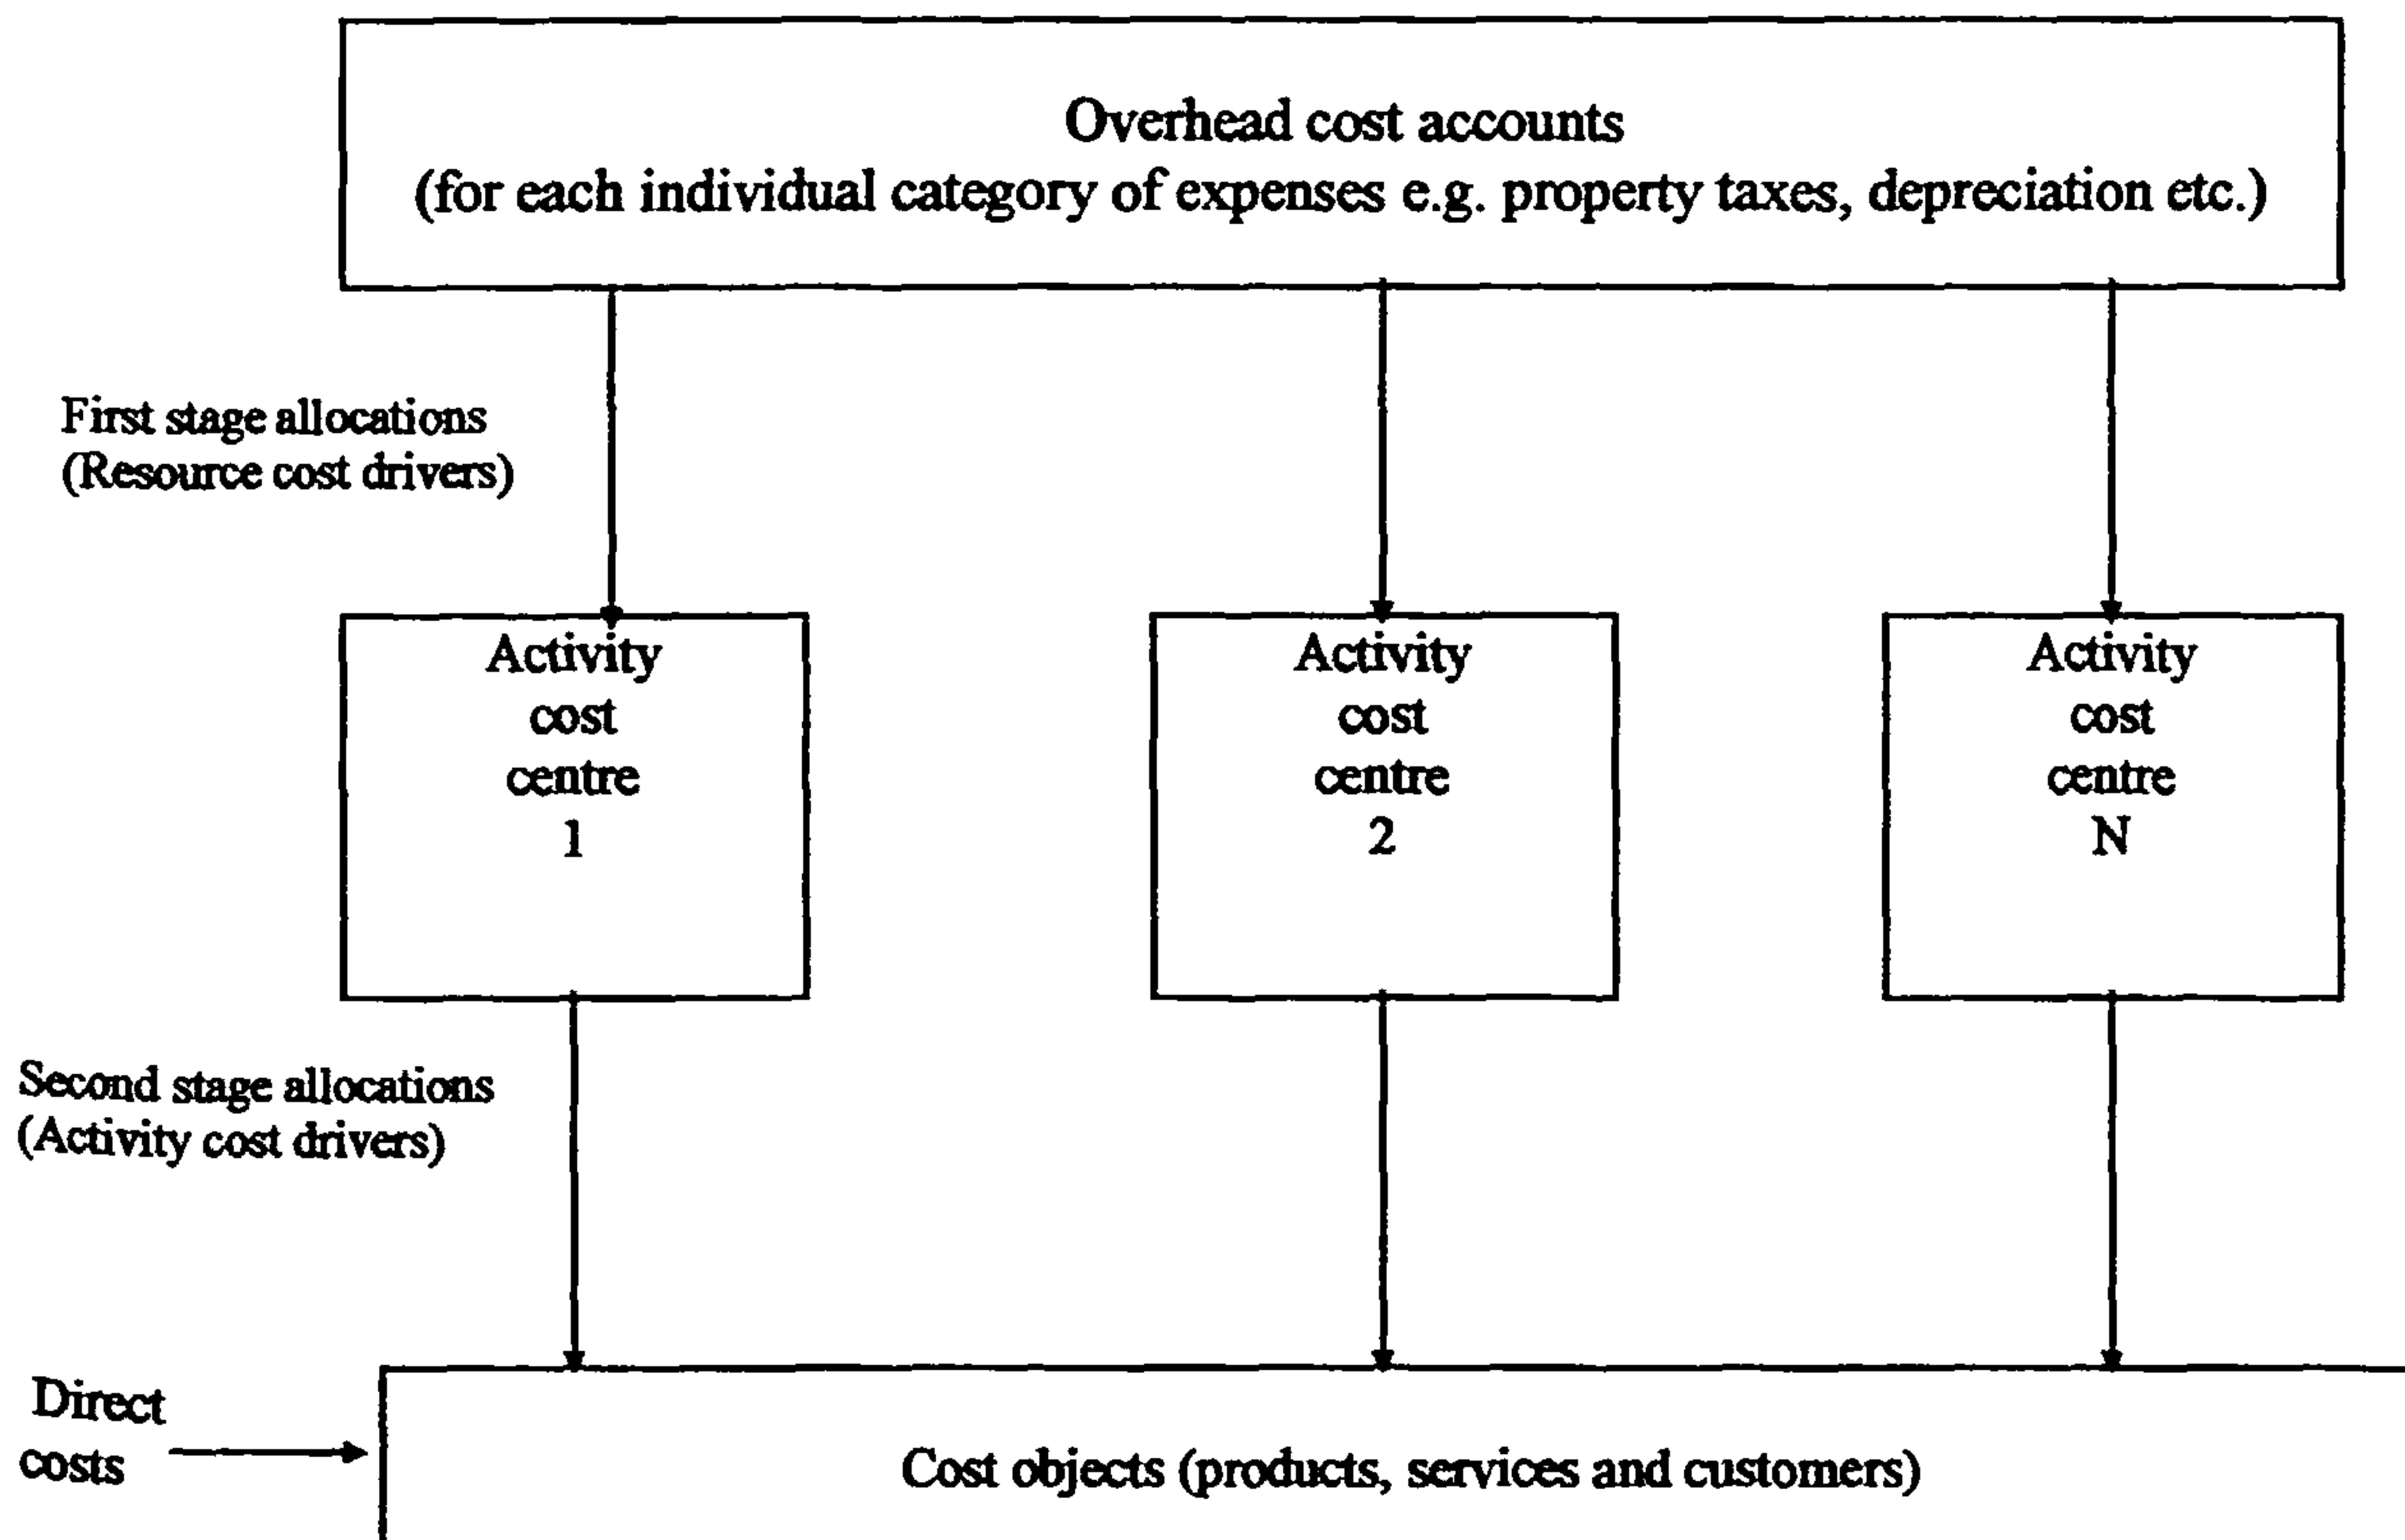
Overhead cost accounts
(for each individual category of expenses e.g. property taxes, depreciation etc.)

First stage allocations
(Resource cost drivers)

Activity
cost
centre
1

Activity
cost
centre
2

Activity
cost
centre
N

Second stage allocations
(Activity cost drivers)

Direct
costs

Cost objects (products, services and customers)